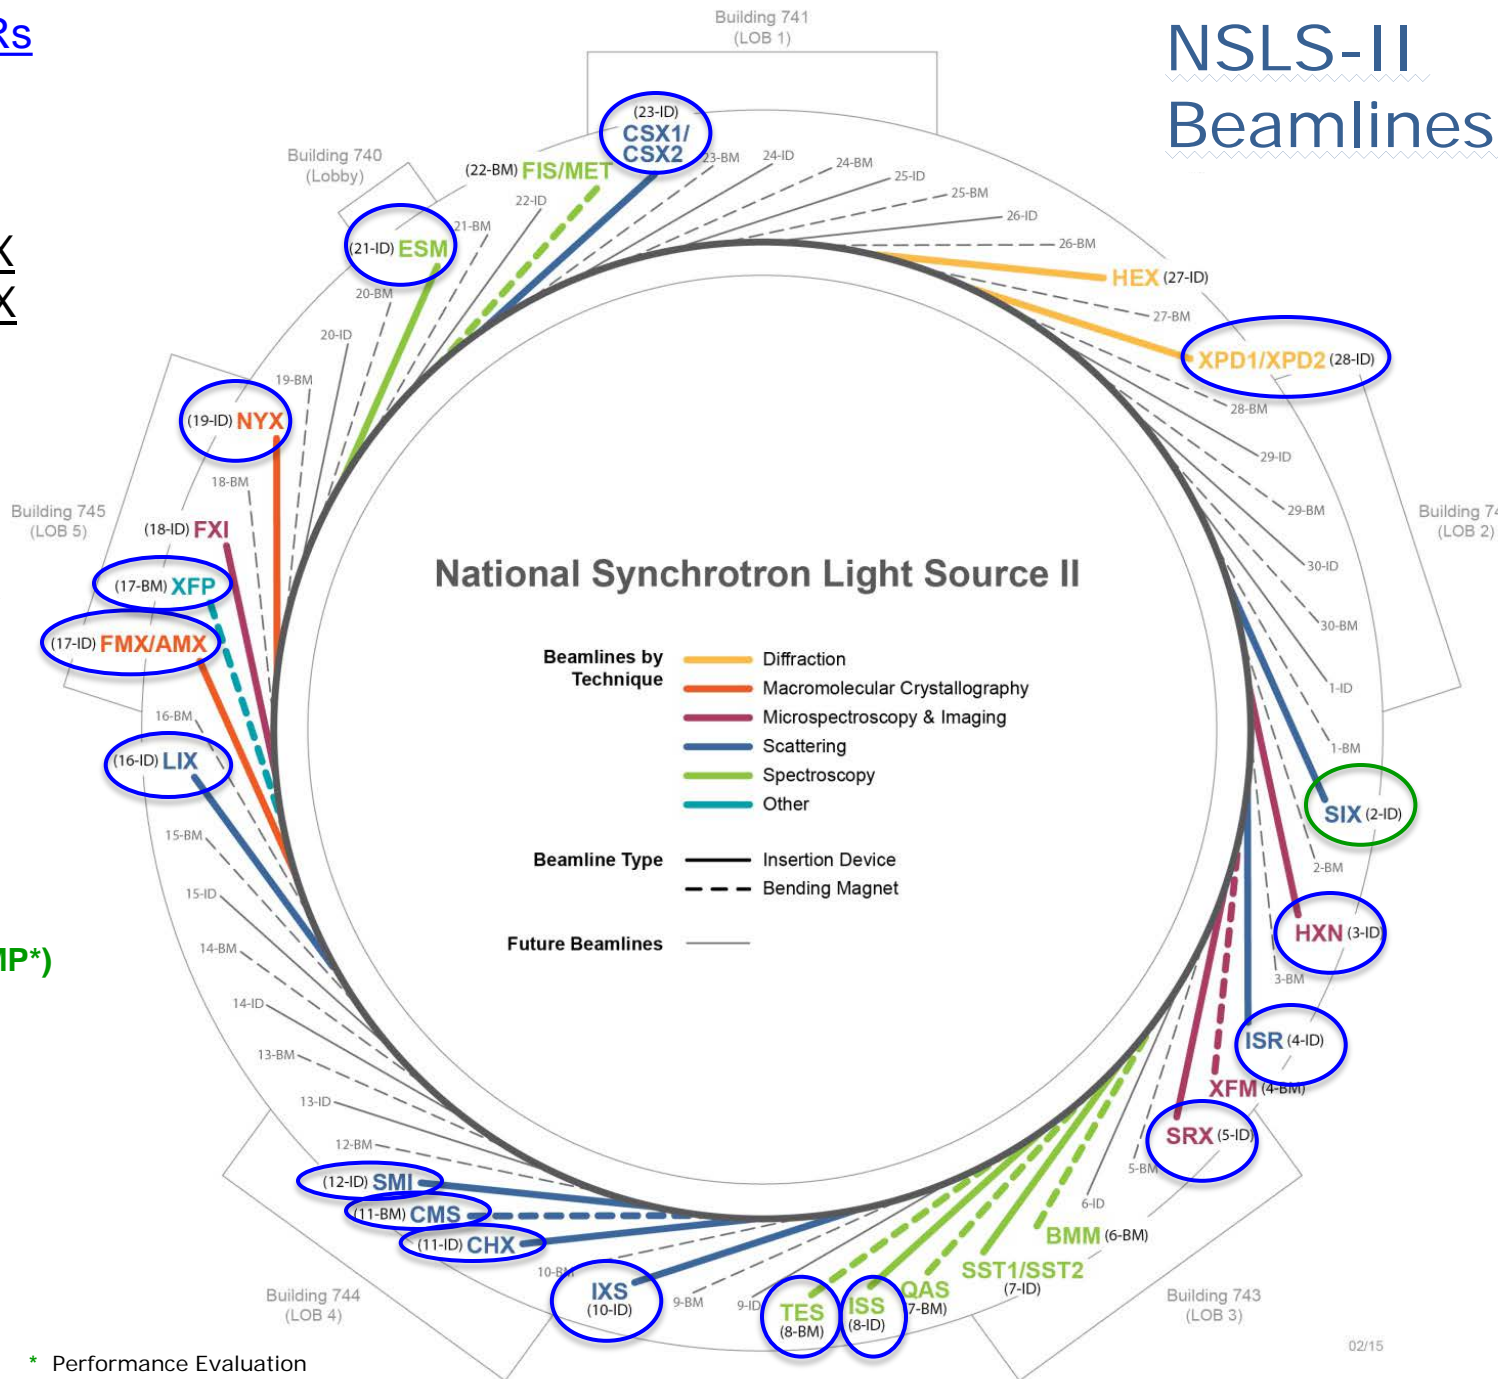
Rs

X
X

IP*)

NSLS-II Beamlines

Building 741 (LOB 1)

Building 740 (Lobby)

Building 745 (LOB 5)

Building 74 (LOB 2)

Building 744 (LOB 4)

Building 743 (LOB 3)

National Synchrotron Light Source II

Beamlines by Technique
Diffraction
Macromolecular Crystallography
Microspectroscopy & Imaging
Scattering
Spectroscopy
Other

Beamline Type
Insertion Device
Bending Magnet

Future Beamlines

(23-ID) CSX1/ CSX2
(22-BM) FIS/MET
22-ID
21-BM
(21-ID) ESM
20-BM
20-ID
19-BM
(19-ID) NYX
18-BM
(18-ID) FXI
(17-BM) XFP
(17-ID) FMX/AMX
16-BM
(16-ID) LIX
15-BM
15-ID
14-BM
14-ID
13-BM
13-ID
12-BM
(12-ID) SMI
(11-BM) CMS
(11-ID) CHX
10-BM
IXS (10-ID)
9-BM
9-ID
TES (8-BM)
ISS (8-ID)
QAS (7-BM)
SST1/SST2 (7-ID)
BMM (6-BM)
6-ID
5-BM
SRX (5-ID)
XFM (4-BM)
ISR (4-ID)
3-BM
HXN (3-ID)
2-BM
SIX (2-ID)
1-BM
1-ID
30-BM
30-ID
29-BM
29-ID
28-BM
XPD1/XPD2 (28-ID)
27-BM
HEX (27-ID)
26-BM
26-ID
25-BM
25-ID
24-BM
24-ID
23-BM

02/15

* Performance Evaluation